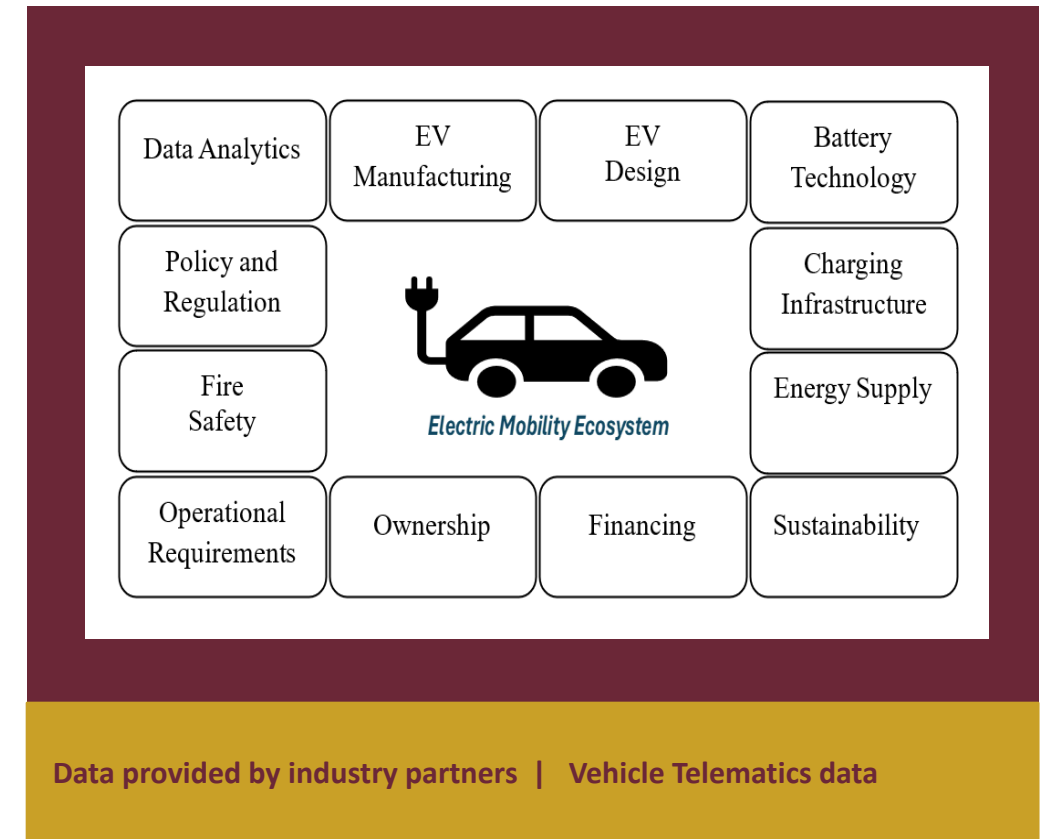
Data Analytics

EV Manufacturing

EV Design

Battery Technology

Policy and Regulation

Charging Infrastructure

Fire Safety

Energy Supply

Electric Mobility Ecosystem

Operational Requirements

Ownership

Financing

Sustainability

Data provided by industry partners | Vehicle Telematics data